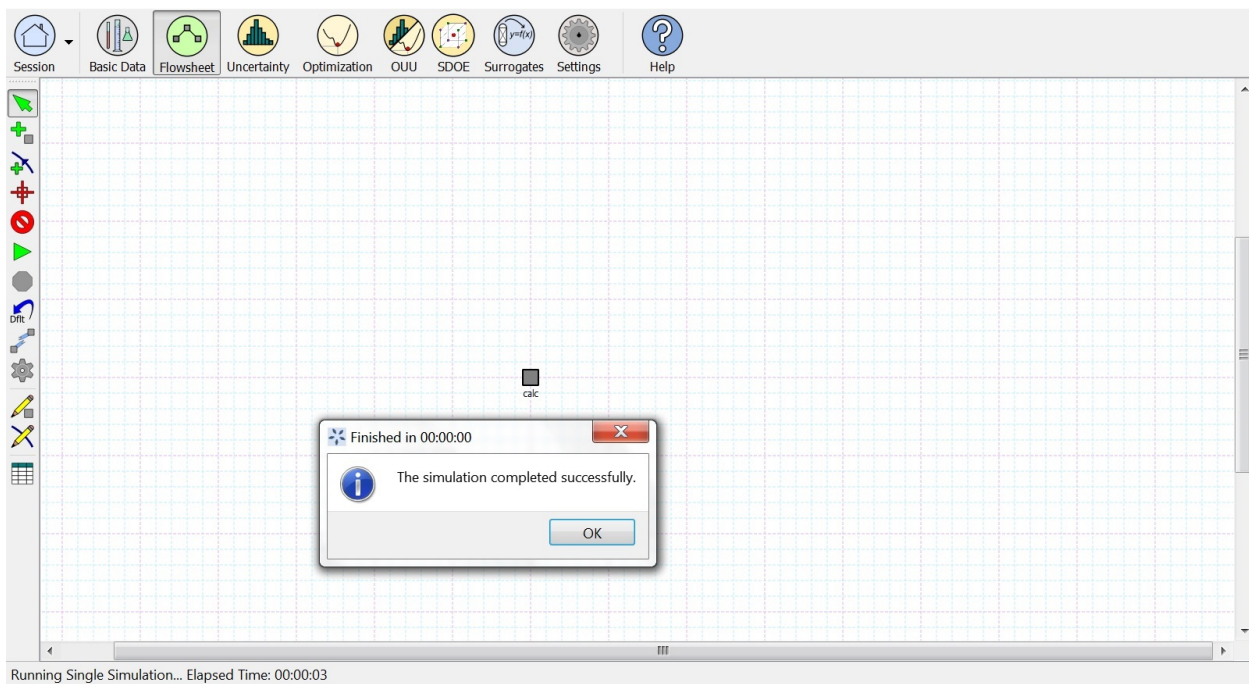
Session Basic Data Flowsheet Uncertainty Optimization OUU SDOE Surrogates Settings Help

$y=f(x)$

Dflt

calc

Finished in 00:00:00

The simulation completed successfully.

OK

Running Single Simulation... Elapsed Time: 00:00:03